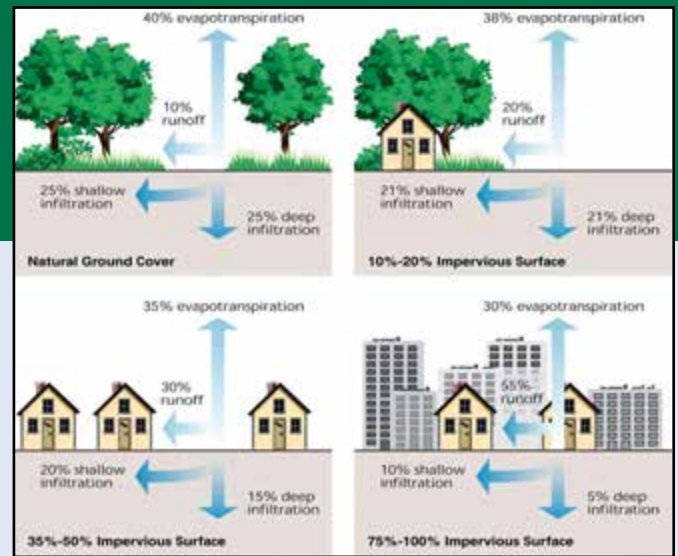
40% evapotranspiration

10% runoff

25% shallow infiltration

25% deep infiltration

Natural Ground Cover

38% evapotranspiration

20% runoff

21% shallow infiltration

21% deep infiltration

10%-20% Impervious Surface

35% evapotranspiration

30% runoff

20% shallow infiltration

15% deep infiltration

35%-50% Impervious Surface

30% evapotranspiration

55% runoff

10% shallow infiltration

5% deep infiltration

75%-100% Impervious Surface